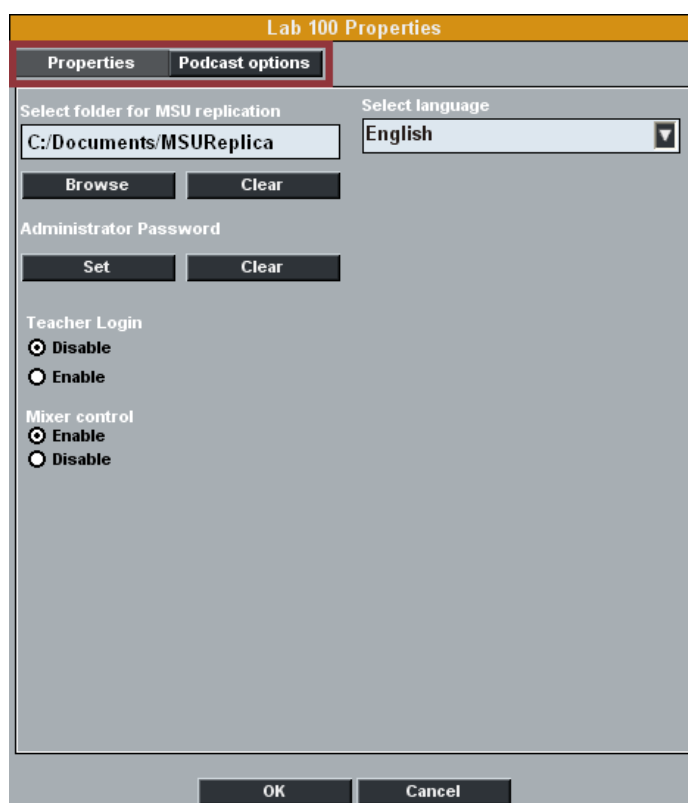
Lab 100 Properties

Properties
Podcast options

Select folder for MSU replication
C:/Documents/MSUReplica
Browse
Clear

Administrator Password
Set
Clear

Teacher Login
Disable
Enable

Mixer control
Enable
Disable

Select language
English

OK
Cancel